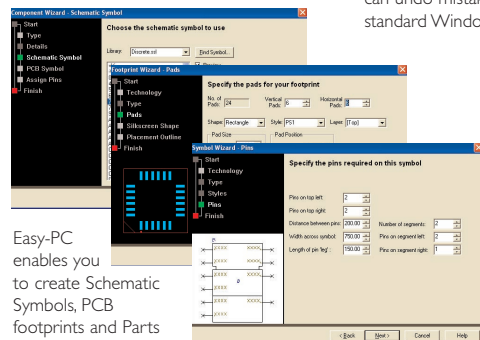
can undo mistal
standard Windo

Component Wizard - Schematic Symbol

Start
Type
Details
Schematic Symbol
PCB Symbol
Assign Pins
Finish

Choose the schematic symbol to use

Library: Discrete.ssl
Find Symbol...

Footprint Wizard - Pads

Start
Technology
Type
Pads
Silkscreen Shape
Placement Outline
Finish

Specify the pads for your footprint

No. of Pads: 24
Vertical Pads: 6
Horizontal Pads: 6
Shape: Rectangle
Style: PS1
Layer: [Top]
Pad Size
Pad Position

Symbol Wizard - Pins

Start
Technology
Type
Styles
Pins
Finish

Specify the pins required on this symbol

Pins on top left: 2
Pins on top right: 2
Distance between pins: 200.00
Width across symbol: 750.00
Length of pin 'leg': 150.00
Number of segments: 2
Pins on segment left: 2
Pins on segment right: 1

< Back
Next >
Cancel
Help

Easy-PC enables you to create Schematic Symbols, PCB footprints and Parts